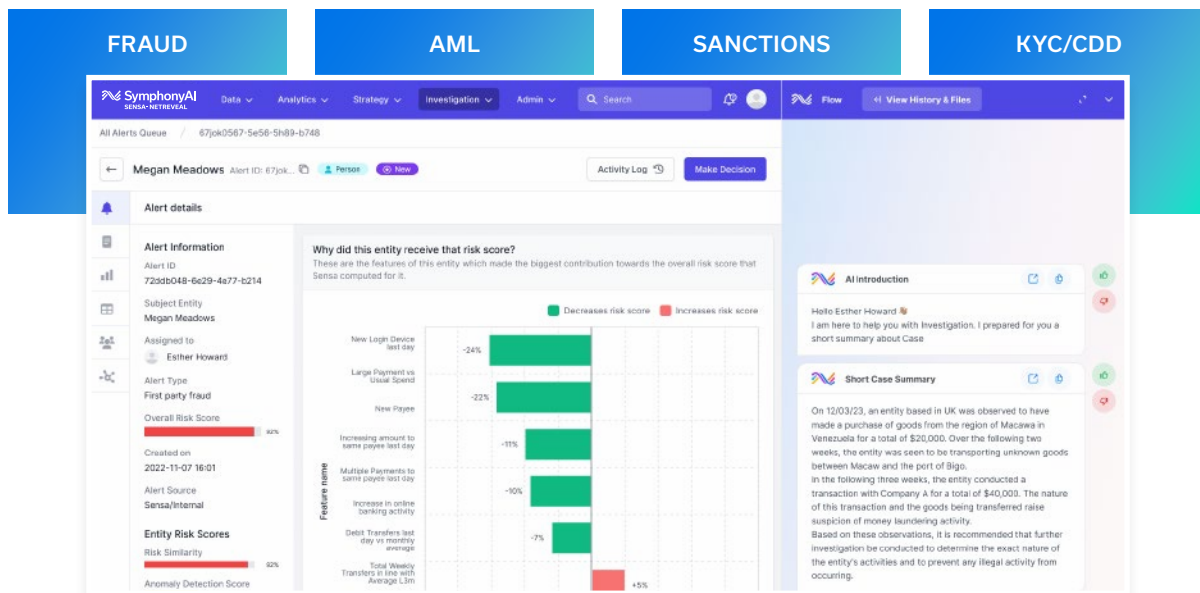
FRAUD

AML

SANCTIONS

KYC/CDD

SymphonyAI SENSA·NETREVEAL

Data

Analytics

Strategy

Investigation

Admin

Search

Flow

View History & Files

All Alerts Queue / 67jok0567-5e56-5h89-b748

Megan Meadows Alert ID: 67jok... Person New

Activity Log

Make Decision

Alert details

Alert Information

Alert ID
72ddb048-6e29-4e77-b214

Subject Entity
Megan Meadows

Assigned to
Esther Howard

Alert Type
First party fraud

Overall Risk Score
82%

Created on
2022-11-07 16:01

Alert Source
Sensa/Internal

Entity Risk Scores

Risk Similarity
82%

Anomaly Detection Score

Why did this entity receive that risk score?

These are the features of this entity which made the biggest contribution towards the overall risk score that Sensa computed for it.

Decreases risk score

Increases risk score

Feature name

New Login Device last day -24%

Large Payment vs Usual Spend

New Payee -22%

Increasing amount to same payee last day -11%

Multiple Payments to same payee last day -10%

Increase in online banking activity

Debit Transfers last day vs monthly average -7%

Total Weekly Transfers in line with Average L3m +5%

AI introduction

Hello Esther Howard
I am here to help you with Investigation. I prepared for you a short summary about Case

Short Case Summary

On 12/03/23, an entity based in UK was observed to have made a purchase of goods from the region of Macawa in Venezuela for a total of $20,000. Over the following two weeks, the entity was seen to be transporting unknown goods between Macaw and the port of Bigo.
In the following three weeks, the entity conducted a transaction with Company A for a total of $40,000. The nature of this transaction and the goods being transferred raise suspicion of money laundering activity.
Based on these observations, it is recommended that further investigation be conducted to determine the exact nature of the entity's activities and to prevent any illegal activity from occurring.